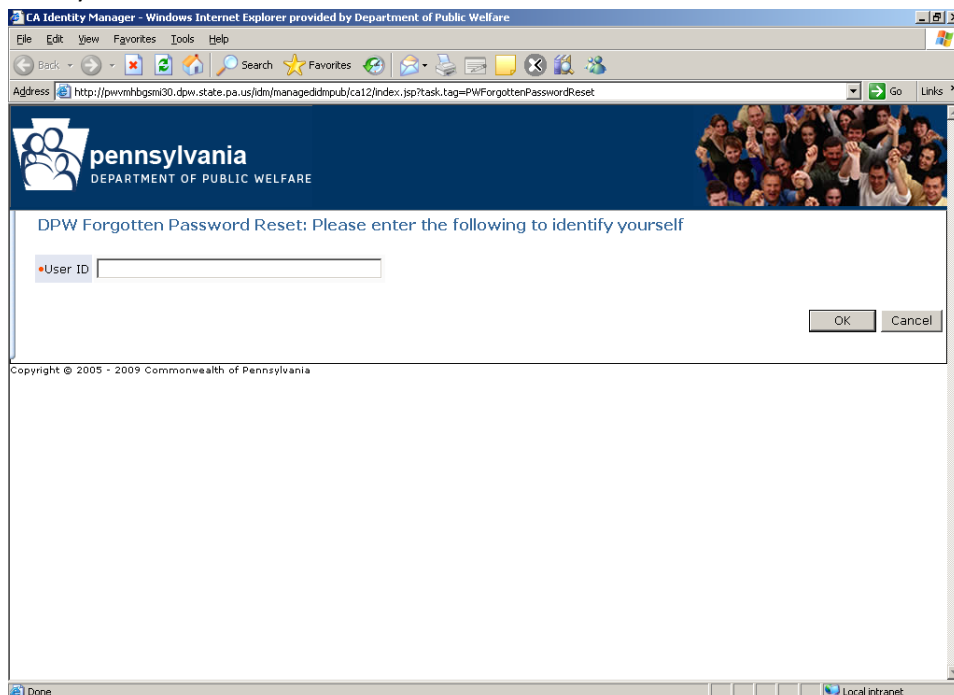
CA Identity Manager - Windows Internet Explorer provided by Department of Public Welfare

File Edit View Favorites Tools Help

Back Search Favorites

Address http://pwvmhbgsmi30.dpw.state.pa.us/idm/managedidmpub/ca12/index.jsp?task.tag=PWForgottenPasswordReset Go Links

pennsylvania
DEPARTMENT OF PUBLIC WELFARE

DPW Forgotten Password Reset: Please enter the following to identify yourself

•User ID

OK Cancel

Copyright © 2005 - 2009 Commonwealth of Pennsylvania

Done Local intranet